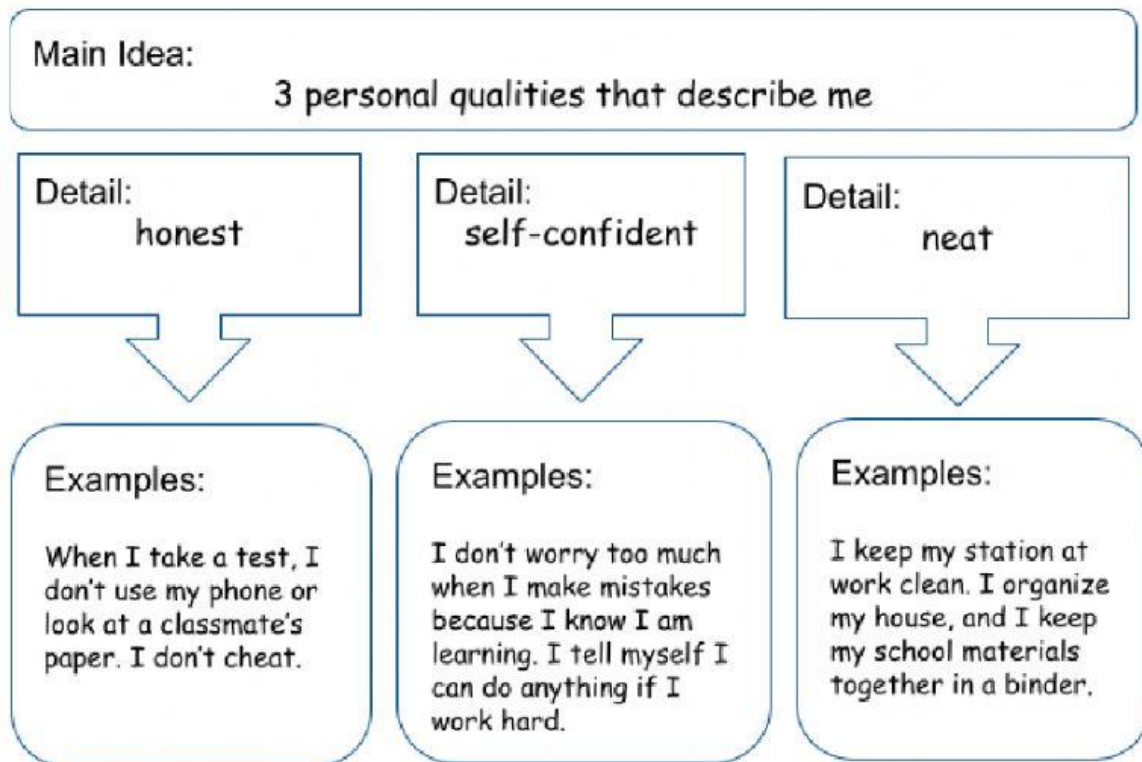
Main Idea:
3 personal qualities that describe me

Detail:
honest

Detail:
self-confident

Detail:
neat

Examples:

When I take a test, I don't use my phone or look at a classmate's paper. I don't cheat.

Examples:

I don't worry too much when I make mistakes because I know I am learning. I tell myself I can do anything if I work hard.

Examples:

I keep my station at work clean. I organize my house, and I keep my school materials together in a binder.